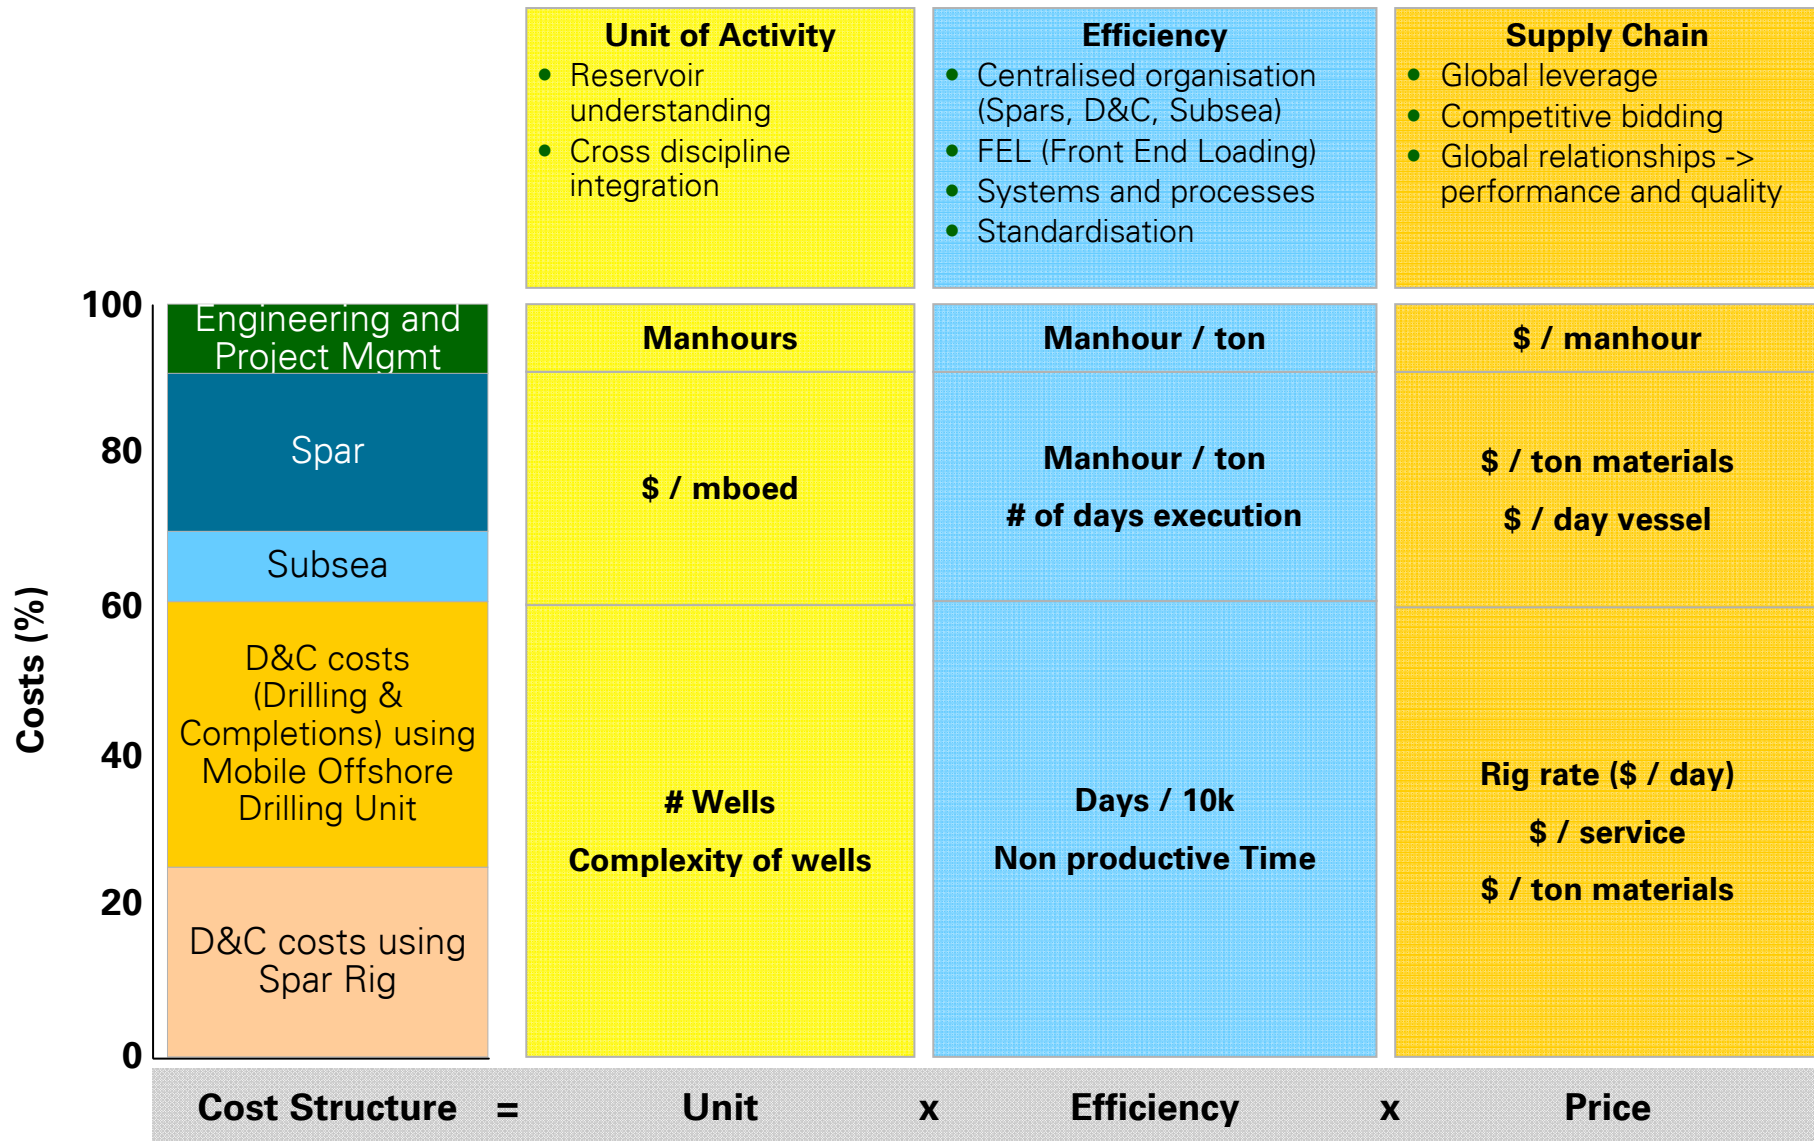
Unit of Activity
- Reservoir understanding
- Cross discipline integration

Efficiency
- Centralised organisation (Spars, D&C, Subsea)
- FEL (Front End Loading)
- Systems and processes
- Standardisation

Supply Chain
- Global leverage
- Competitive bidding
- Global relationships -> performance and quality

Costs (%)

100
80
60
40
20
0

Engineering and Project Mgmt
Spar
Subsea
D&C costs (Drilling & Completions) using Mobile Offshore Drilling Unit
D&C costs using Spar Rig

| Unit | Efficiency | Price |
|---|---|---|
| Manhours | Manhour / ton | $ / manhour |
| $ / mboed | Manhour / ton<br># of days execution | $ / ton materials<br>$ / day vessel |
| # Wells<br>Complexity of wells | Days / 10k<br>Non productive Time | Rig rate ($ / day)<br>$ / service<br>$ / ton materials |

Cost Structure = Unit x Efficiency x Price